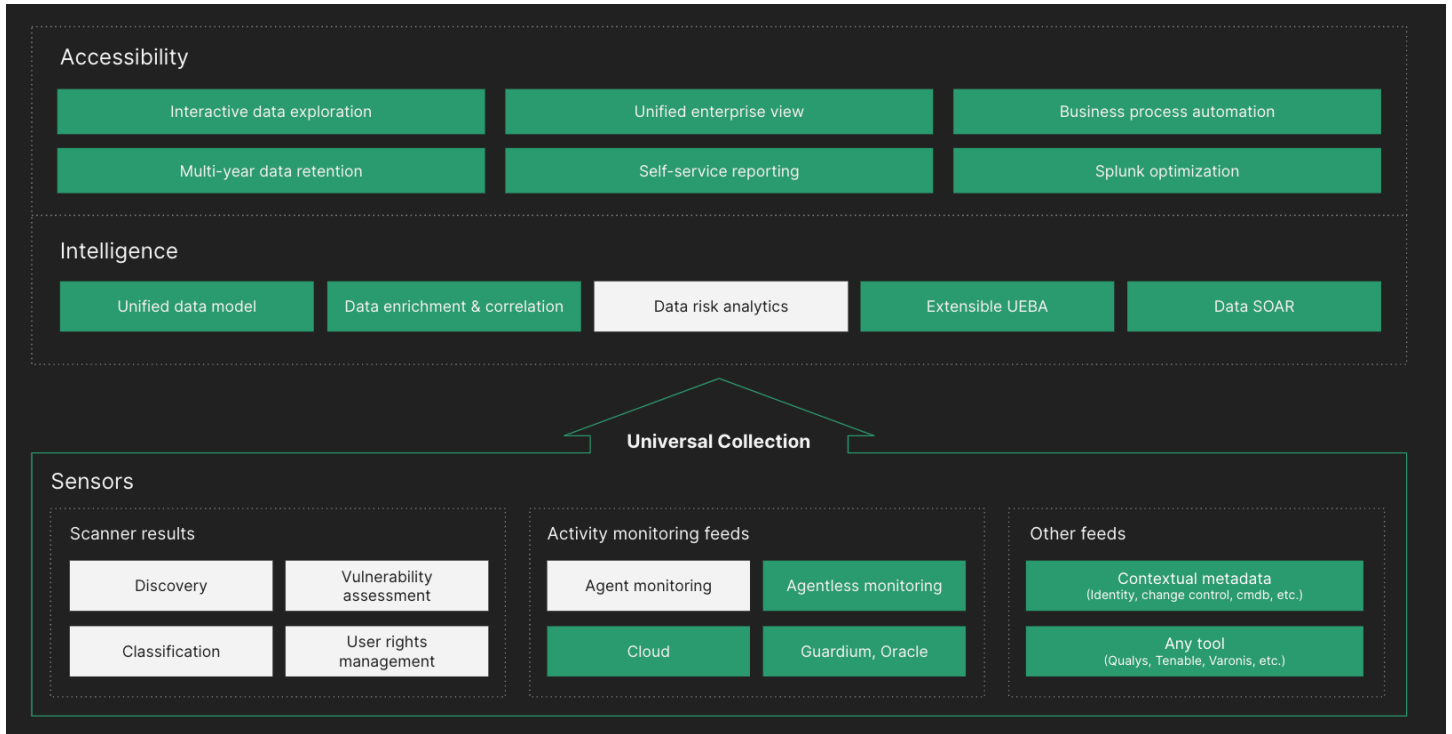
Accessibility

Interactive data exploration

Unified enterprise view

Business process automation

Multi-year data retention

Self-service reporting

Splunk optimization

Intelligence

Unified data model

Data enrichment & correlation

Data risk analytics

Extensible UEBA

Data SOAR

Universal Collection

Sensors

Scanner results

Discovery

Vulnerability assessment

Classification

User rights management

Activity monitoring feeds

Agent monitoring

Agentless monitoring

Cloud

Guardium, Oracle

Other feeds

Contextual metadata
(Identity, change control, cmdb, etc.)

Any tool
(Qualys, Tenable, Varonis, etc.)